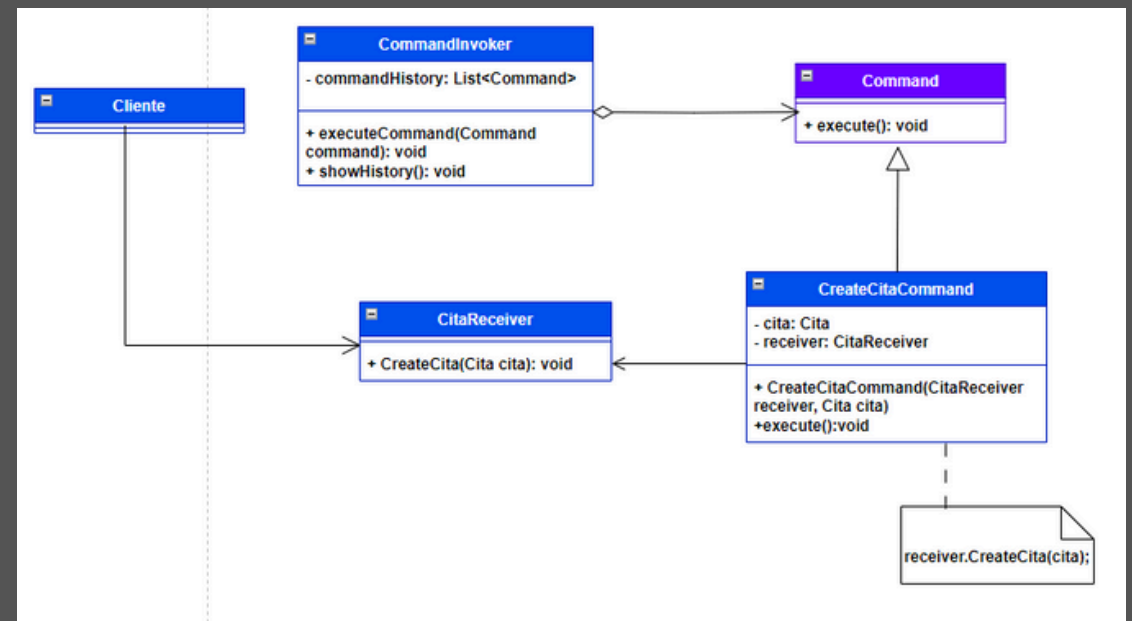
CommandInvoker

- commandHistory: List<Command>

+ executeCommand(Command command): void
+ showHistory(): void

Command

+ execute(): void

Cliente

CitaReceiver

+ CreateCita(Cita cita): void

CreateCitaCommand

- cita: Cita
- receiver: CitaReceiver

+ CreateCitaCommand(CitaReceiver receiver, Cita cita)
+execute():void

receiver.CreateCita(cita);